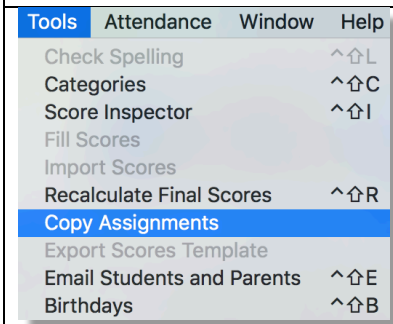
Tools Attendance Window Help

Check Spelling ^⇧L
Categories ^⇧C
Score Inspector ^⇧I
Fill Scores
Import Scores
Recalculate Final Scores ^⇧R
Copy Assignments
Export Scores Template
Email Students and Parents ^⇧E
Birthdays ^⇧B